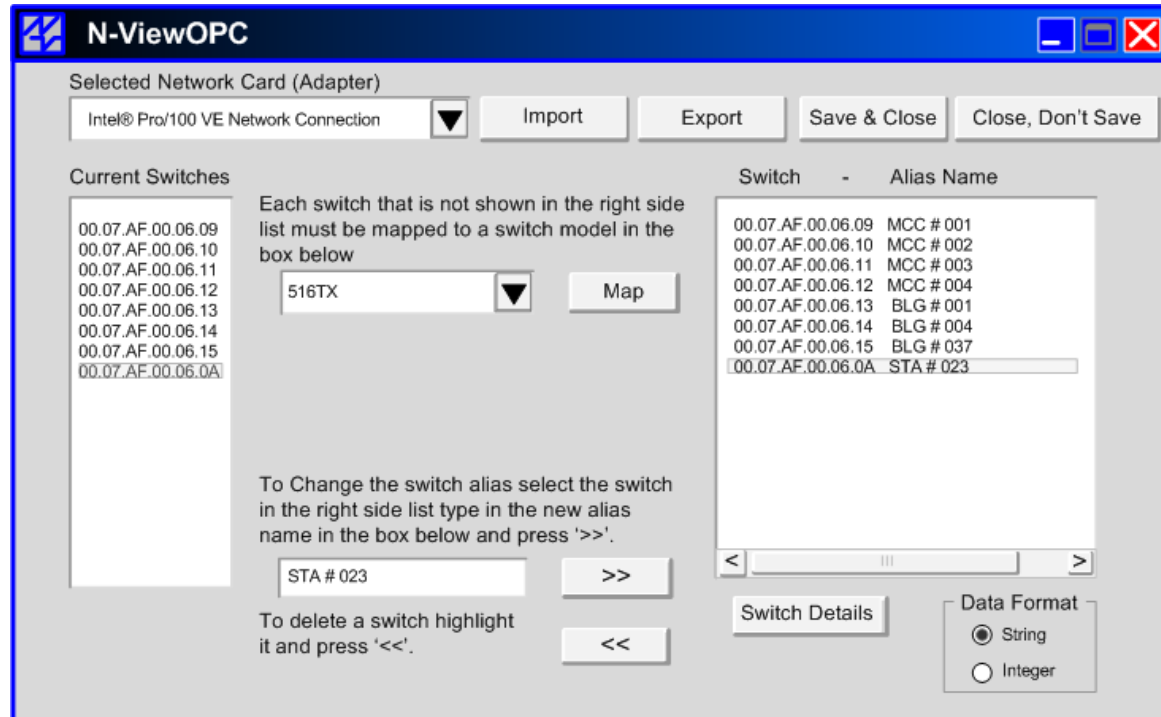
N-ViewOPC

Selected Network Card (Adapter)

Intel® Pro/100 VE Network Connection

Import

Export

Save & Close

Close, Don't Save

Current Switches

00.07.AF.00.06.09
00.07.AF.00.06.10
00.07.AF.00.06.11
00.07.AF.00.06.12
00.07.AF.00.06.13
00.07.AF.00.06.14
00.07.AF.00.06.15
00.07.AF.00.06.0A

Each switch that is not shown in the right side list must be mapped to a switch model in the box below

516TX

Map

To Change the switch alias select the switch in the right side list type in the new alias name in the box below and press '>>'.

STA # 023

>>

To delete a switch highlight it and press '<<'.

<<

Switch - Alias Name

00.07.AF.00.06.09 MCC # 001
00.07.AF.00.06.10 MCC # 002
00.07.AF.00.06.11 MCC # 003
00.07.AF.00.06.12 MCC # 004
00.07.AF.00.06.13 BLG # 001
00.07.AF.00.06.14 BLG # 004
00.07.AF.00.06.15 BLG # 037
00.07.AF.00.06.0A STA # 023

Switch Details

Data Format

String

Integer